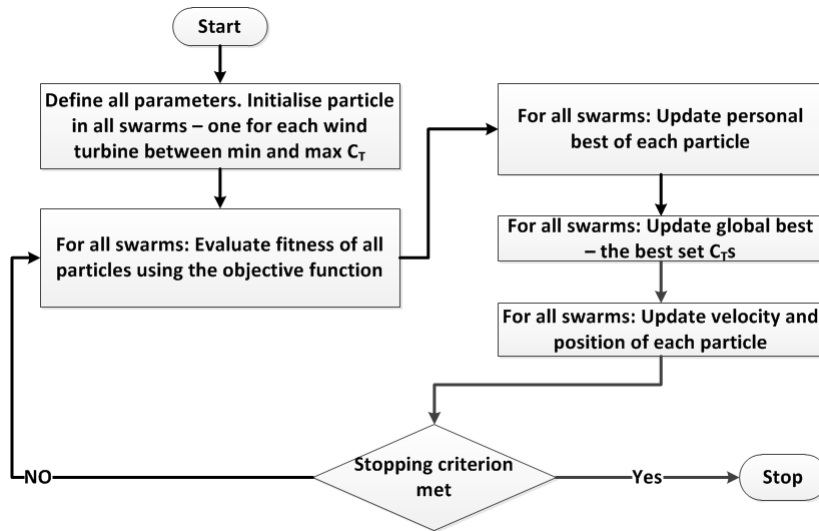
Start

Define all parameters. Initialise particle in all swarms – one for each wind turbine between min and max $C_T$

For all swarms: Evaluate fitness of all particles using the objective function

For all swarms: Update personal best of each particle

For all swarms: Update global best – the best set $C_T$s

For all swarms: Update velocity and position of each particle

Stopping criterion met

NO

Yes

Stop